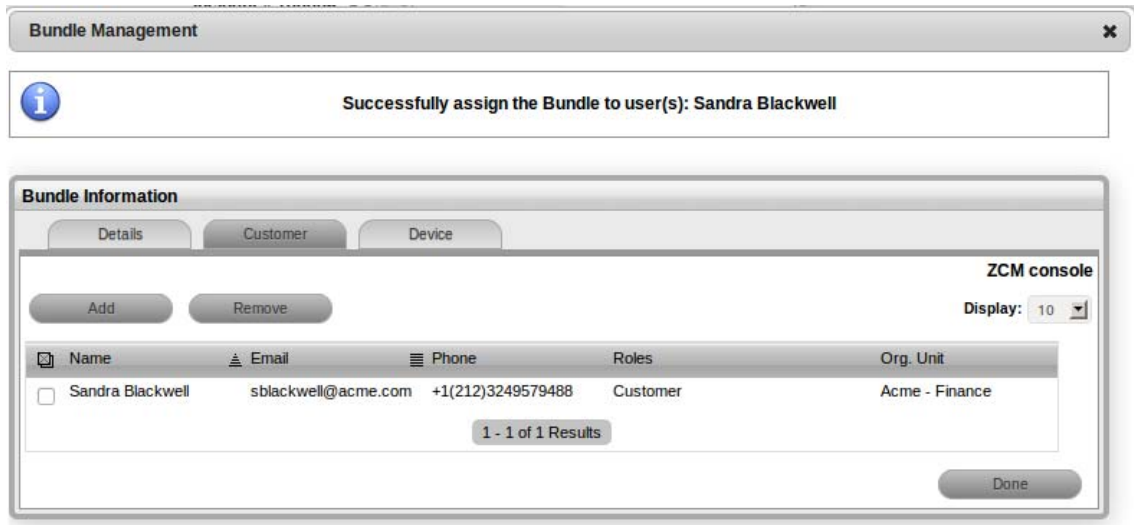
Bundle Management

Successfully assign the Bundle to user(s): Sandra Blackwell

Bundle Information

Details | Customer | Device

ZCM console

Add | Remove

Display: 10

| Name | Email | Phone | Roles | Org. Unit |
|---|---|---|---|---|
| Sandra Blackwell | sblackwell@acme.com | +1(212)3249579488 | Customer | Acme - Finance |

1 - 1 of 1 Results

Done